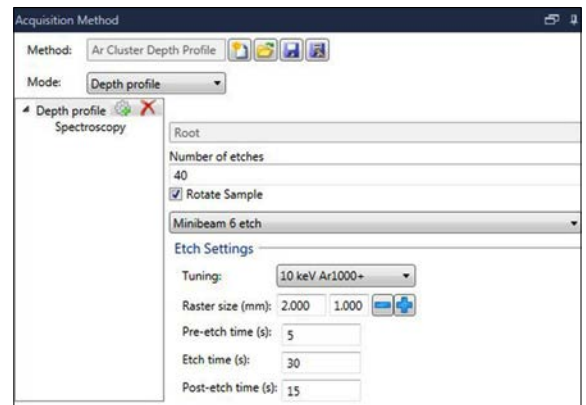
Acquisition Method

Method: Ar Cluster Depth Profile

Mode: Depth profile

Depth profile
Spectroscopy

Root

Number of etches
40

Rotate Sample

Minibeam 6 etch

Etch Settings

Tuning: 10 keV Ar1000+

Raster size (mm): 2.000 1.000

Pre-etch time (s): 5

Etch time (s): 30

Post-etch time (s): 15